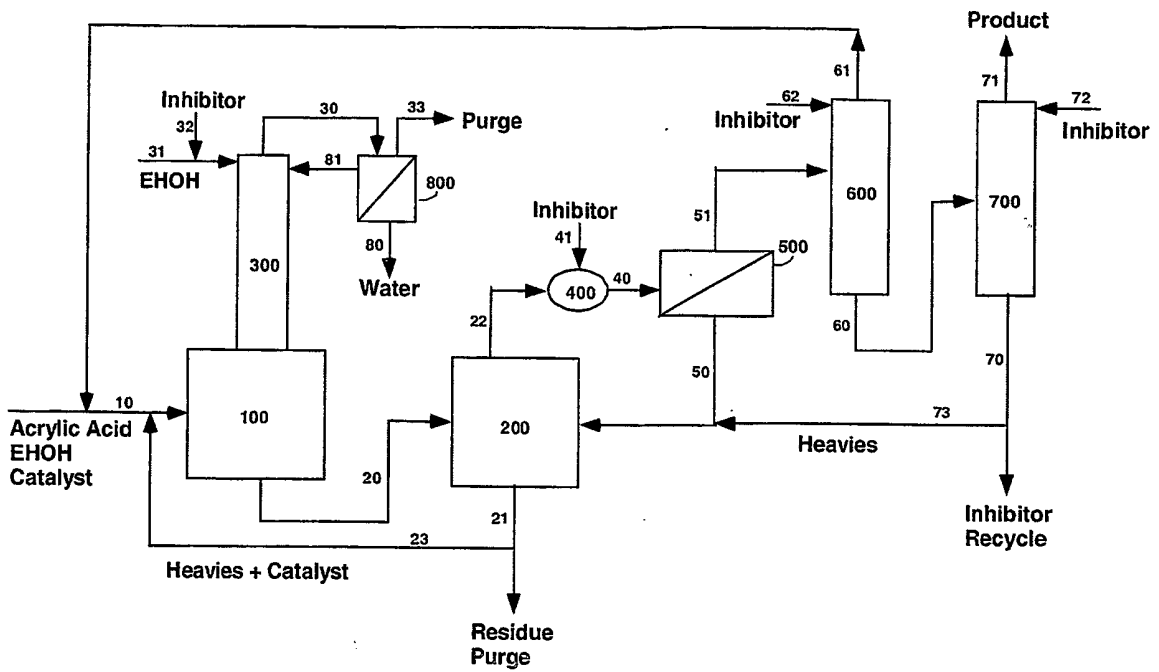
Product
71
72
Inhibitor
61
62
Inhibitor
Inhibitor
32
30
33
Purge
31
EHOH
81
800
600
700
Inhibitor
41
51
500
80
Water
300
400
40
22
60
70
50
10
Acrylic Acid
EHOH
Catalyst
100
200
73
Heavies
20
21
23
Heavies + Catalyst
Inhibitor
Recycle
Residue
Purge